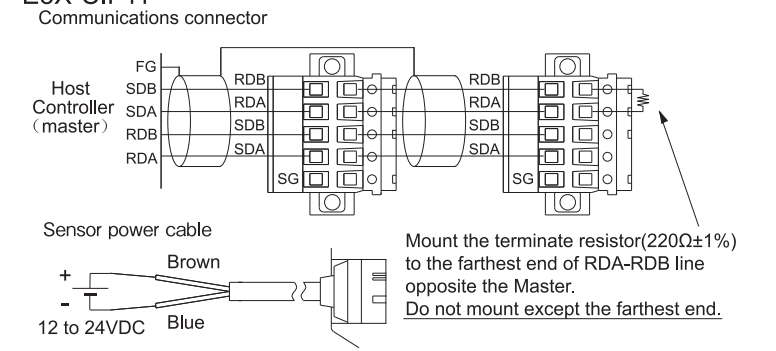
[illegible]
Communications connector

FG
SDB
SDA
RDB
RDA

Host Controller (master)

RDB
RDA
SDB
SDA
SG

RDB
RDA
SDB
SDA
SG

Sensor power cable

+
-
12 to 24VDC

Brown
Blue

Mount the terminate resistor(220Ω±1%) to the farthest end of RDA-RDB line opposite the Master.
Do not mount except the farthest end.